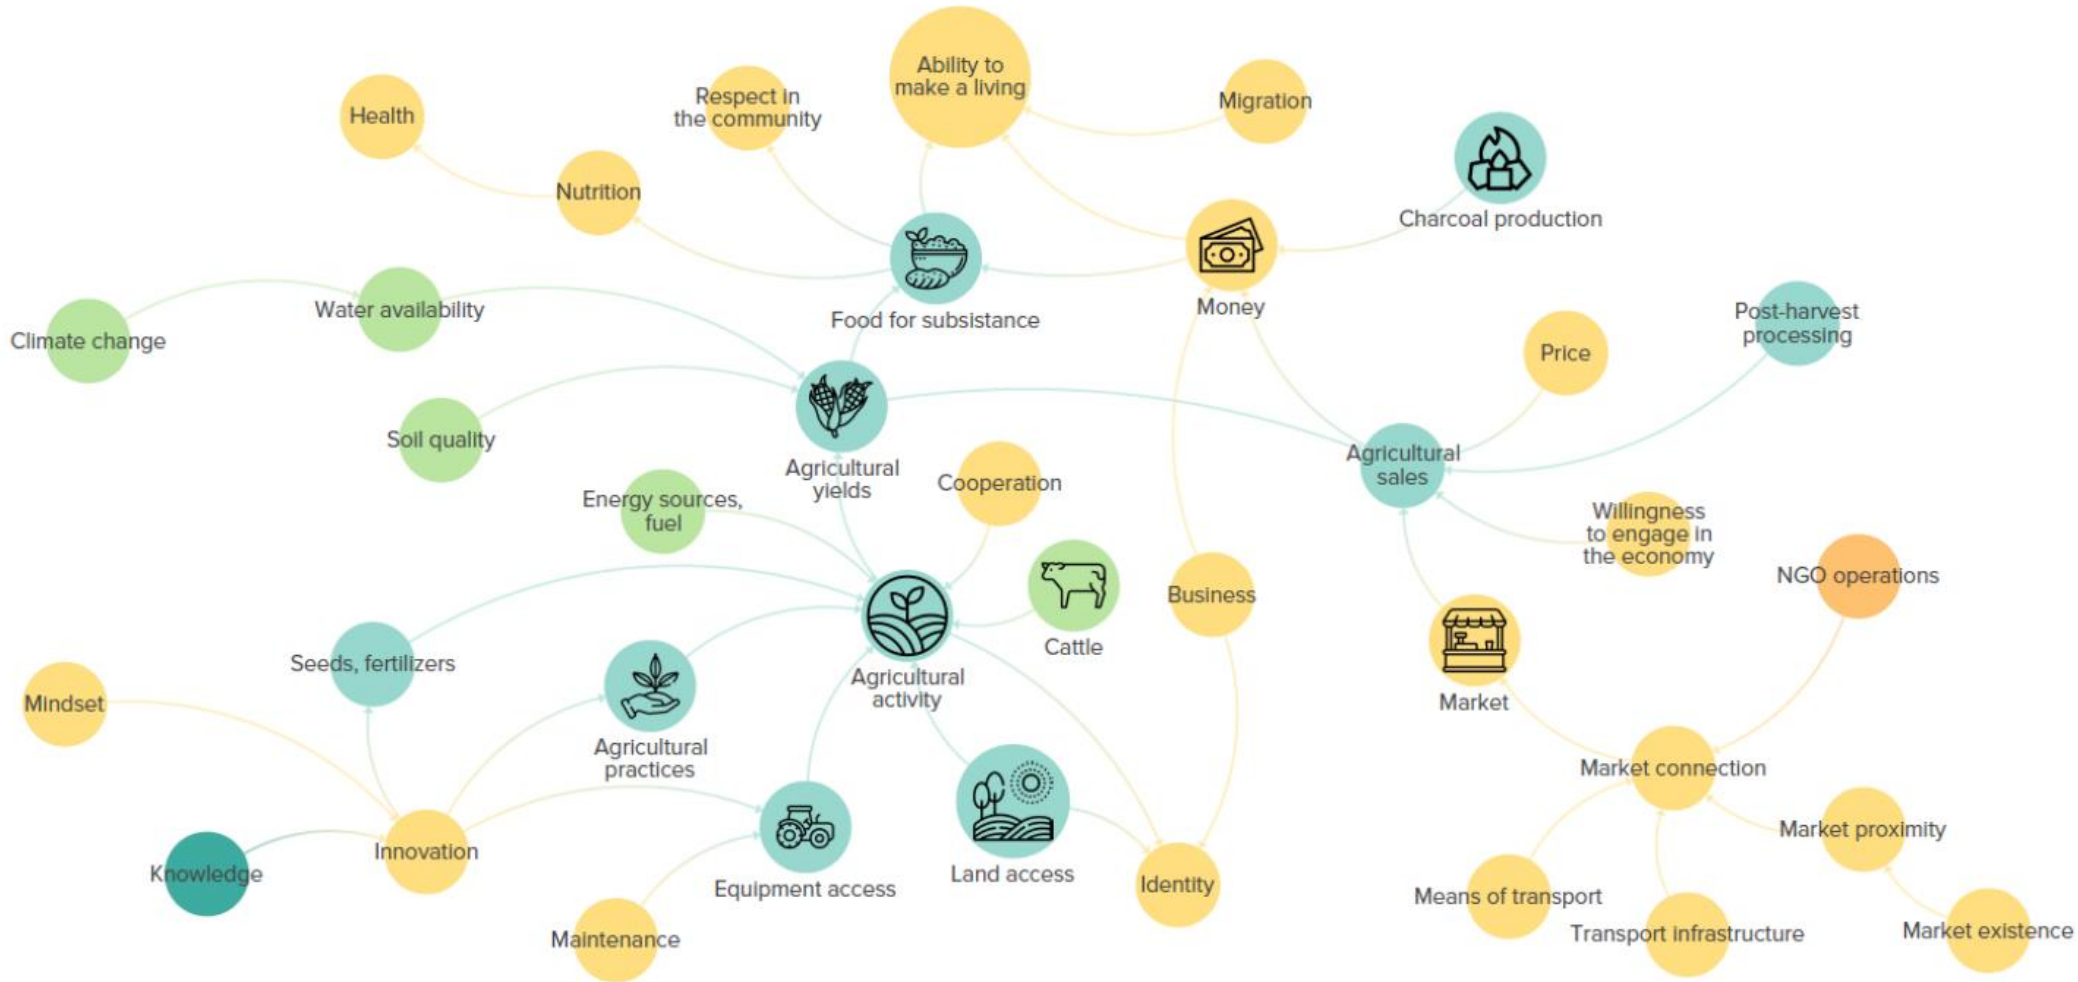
Ability to make a living

Health

Respect in the community

Migration

Nutrition

Charcoal production

Climate change

Water availability

Food for subsistance

Money

Post-harvest processing

Price

Soil quality

Agricultural yields

Agricultural sales

Energy sources, fuel

Cooperation

Willingness to engage in the economy

NGO operations

Cattle

Business

Seeds, fertilizers

Agricultural activity

Market

Mindset

Agricultural practices

Market connection

Market proximity

Knowledge

Innovation

Equipment access

Land access

Identity

Means of transport

Maintenance

Transport infrastructure

Market existence